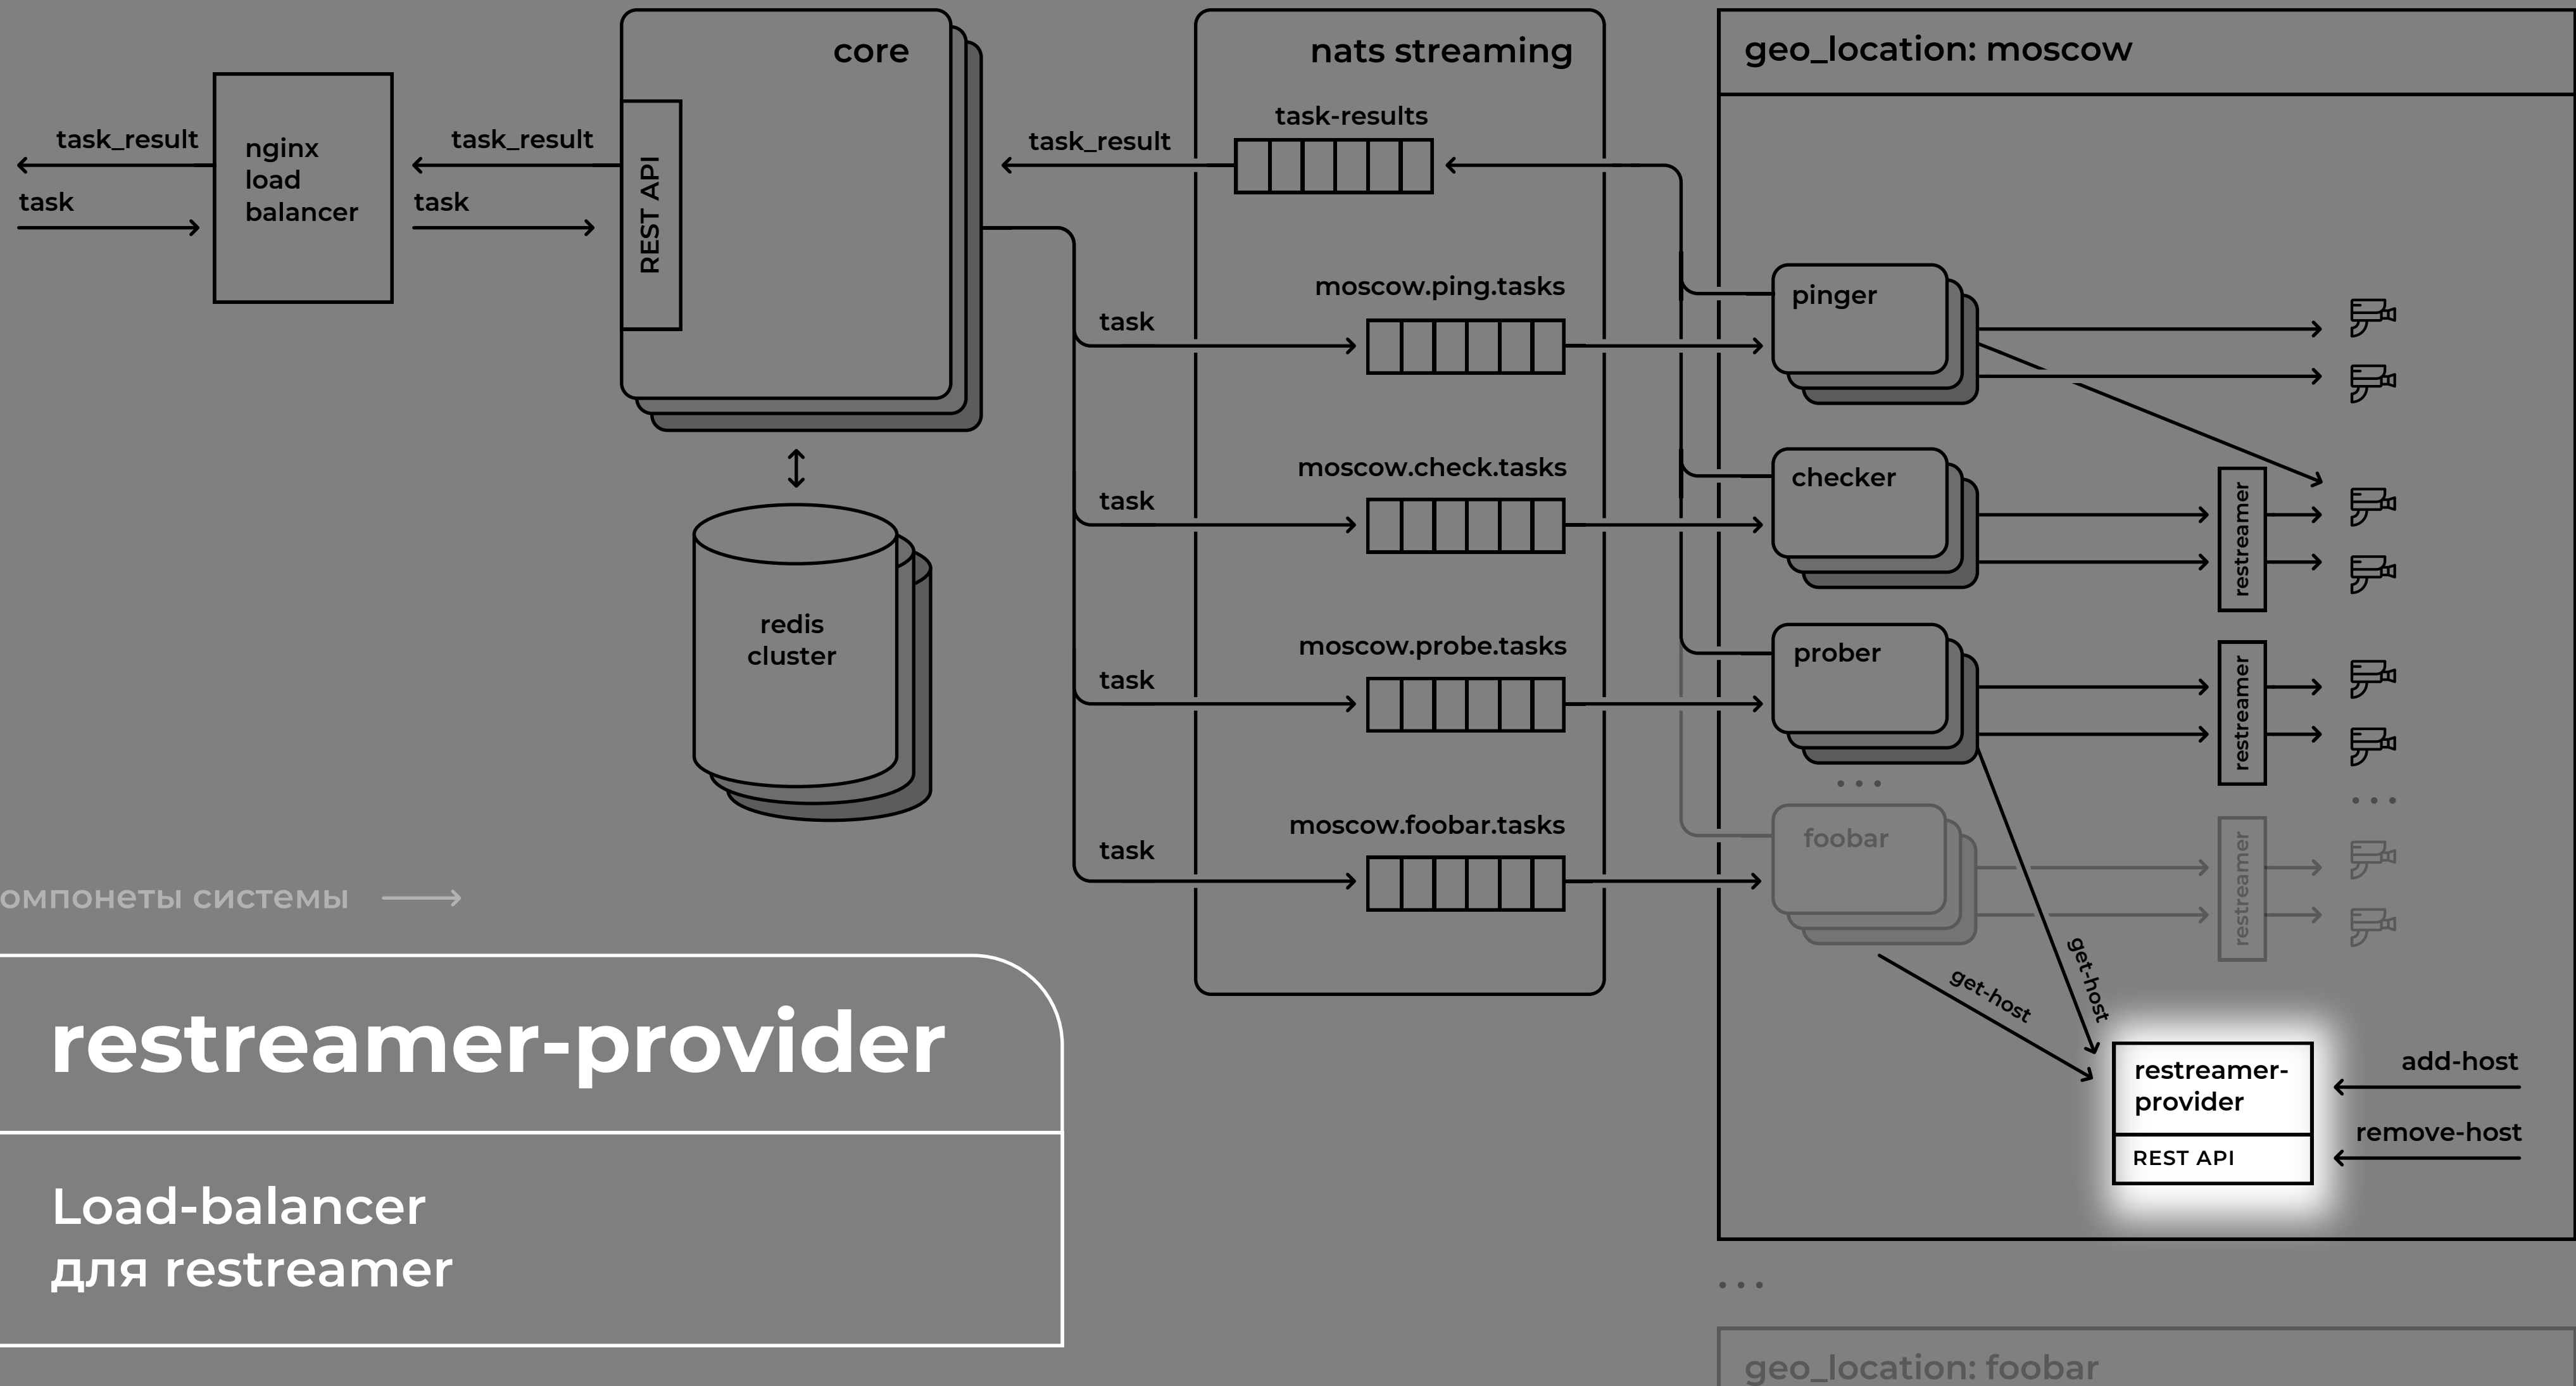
task_result
task
nginx load balancer
task_result
task
REST API
core
task_result
nats streaming
task-results
moscow.ping.tasks
task
moscow.check.tasks
task
moscow.probe.tasks
task
moscow.foobar.tasks
task
redis cluster
geo_location: moscow
pinger
checker
prober
foobar
restreamer
restreamer
restreamer
get-host
get-host
restreamer-provider
REST API
add-host
remove-host
geo_location: foobar
омпонеты системы
restreamer-provider
Load-balancer
для restreamer